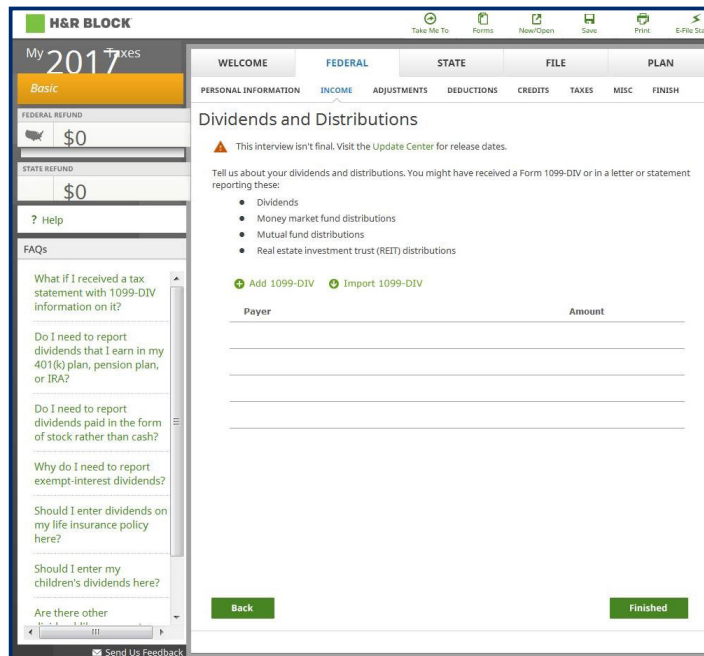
H&R BLOCK

Take Me To | Forms | New/Open | Save | Print | E-File Sta

My 2017 Taxes

Basic

FEDERAL REFUND

$0

STATE REFUND

$0

? Help

FAQs

What if I received a tax statement with 1099-DIV information on it?

Do I need to report dividends that I earn in my 401(k) plan, pension plan, or IRA?

Do I need to report dividends paid in the form of stock rather than cash?

Why do I need to report exempt-interest dividends?

Should I enter dividends on my life insurance policy here?

Should I enter my children's dividends here?

Are there other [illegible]

Send Us Feedback

WELCOME | FEDERAL | STATE | FILE | PLAN

PERSONAL INFORMATION | INCOME | ADJUSTMENTS | DEDUCTIONS | CREDITS | TAXES | MISC | FINISH

Dividends and Distributions

This interview isn't final. Visit the Update Center for release dates.

Tell us about your dividends and distributions. You might have received a Form 1099-DIV or in a letter or statement reporting these:

- Dividends
- Money market fund distributions
- Mutual fund distributions
- Real estate investment trust (REIT) distributions

Add 1099-DIV   Import 1099-DIV

| Payer | Amount |
|---|---|
| | |
| | |
| | |
| | |

Back

Finished